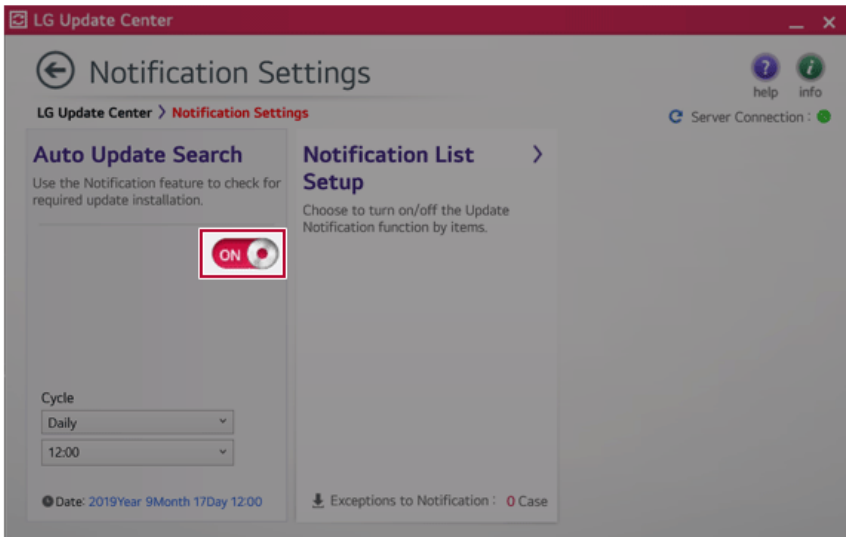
LG Update Center

Notification Settings

help info

LG Update Center > Notification Settings

Server Connection :

Auto Update Search
Use the Notification feature to check for required update installation.

ON

Cycle
Daily
12:00

Date: 2019Year 9Month 17Day 12:00

Notification List Setup
Choose to turn on/off the Update Notification function by items.

Exceptions to Notification : 0 Case